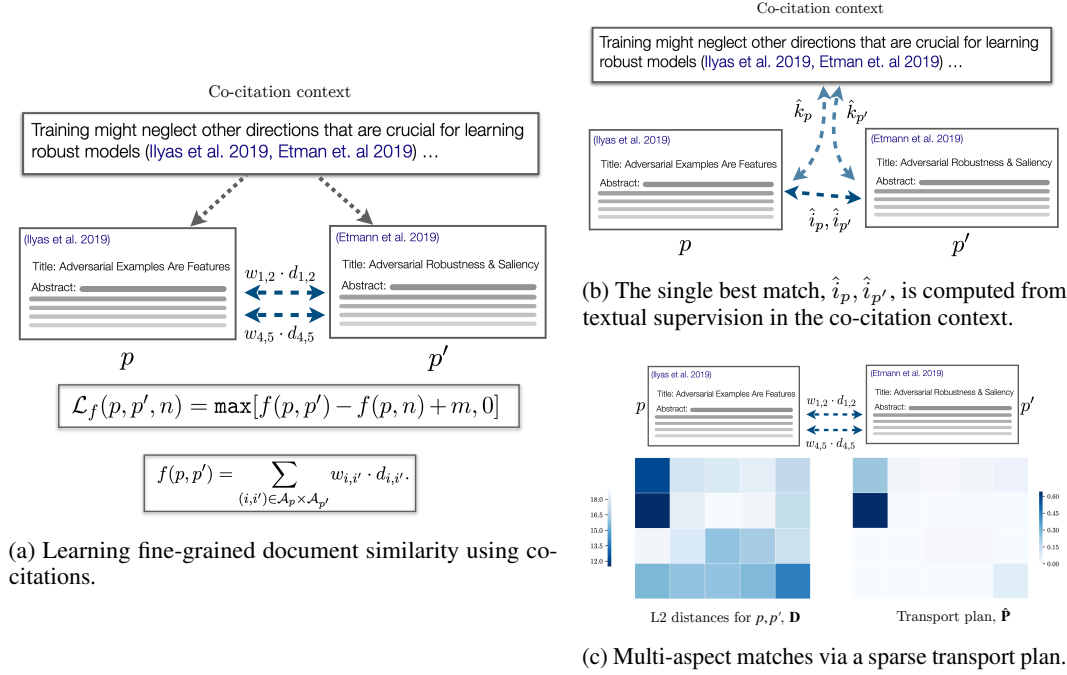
Co-citation context

Training might neglect other directions that are crucial for learning robust models (Ilyas et al. 2019, Etman et. al 2019) ...

(Ilyas et al. 2019)

Title: Adversarial Examples Are Features

Abstract:

(Etmann et al. 2019)

Title: Adversarial Robustness & Saliency

Abstract:

$w_{1,2} \cdot d_{1,2}$

$w_{4,5} \cdot d_{4,5}$

$p$

$p'$

$\mathcal{L}_f(p, p', n) = \max[f(p, p') - f(p, n) + m, 0]$

$f(p, p') = \sum_{(i,i') \in \mathcal{A}_p \times \mathcal{A}_{p'}} w_{i,i'} \cdot d_{i,i'}.$

(a) Learning fine-grained document similarity using co-citations.

Co-citation context

Training might neglect other directions that are crucial for learning robust models (Ilyas et al. 2019, Etman et. al 2019) ...

$\hat{k}_p$

$\hat{k}_{p'}$

(Ilyas et al. 2019)

Title: Adversarial Examples Are Features

Abstract:

(Etmann et al. 2019)

Title: Adversarial Robustness & Saliency

Abstract:

$\hat{i}_p, \hat{i}_{p'}$

$p$

$p'$

(b) The single best match, $\hat{i}_p, \hat{i}_{p'}$, is computed from textual supervision in the co-citation context.

$p$

(Ilyas et al. 2019)

Title: Adversarial Examples Are Features

Abstract:

$w_{1,2} \cdot d_{1,2}$

$w_{4,5} \cdot d_{4,5}$

(Etmann et al. 2019)

Title: Adversarial Robustness & Saliency

Abstract:

$p'$

18.0
16.5
15.0
13.5
12.0

0.60
0.45
0.30
0.15
0.00

L2 distances for $p, p'$, $\mathbf{D}$

Transport plan, $\hat{\mathbf{P}}$

(c) Multi-aspect matches via a sparse transport plan.